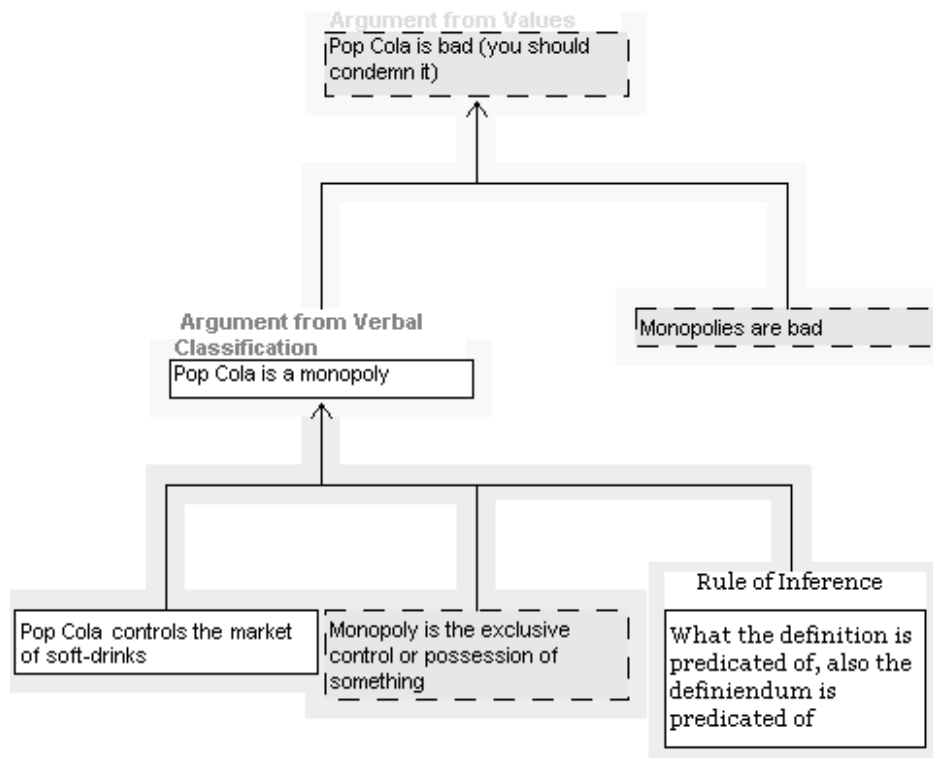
Argument from Values

Pop Cola is bad (you should condemn it)

Argument from Verbal Classification

Pop Cola is a monopoly

Monopolies are bad

Pop Cola controls the market of soft-drinks

Monopoly is the exclusive control or possession of something

Rule of Inference

What the definition is predicated of, also the definiendum is predicated of